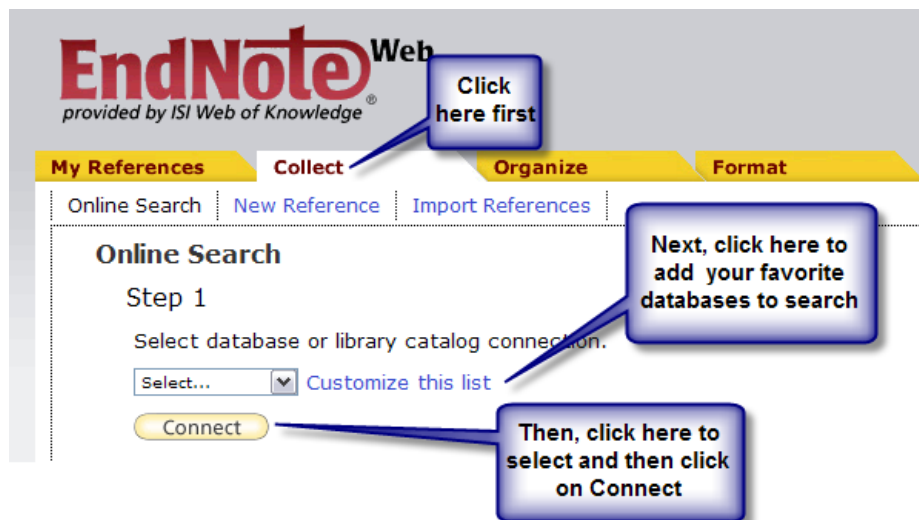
EndNote Web
provided by ISI Web of Knowledge®

Click here first

My References | Collect | Organize | Format

Online Search | New Reference | Import References

Online Search

Step 1

Select database or library catalog connection.

Select...

Customize this list

Connect

Next, click here to add your favorite databases to search

Then, click here to select and then click on Connect